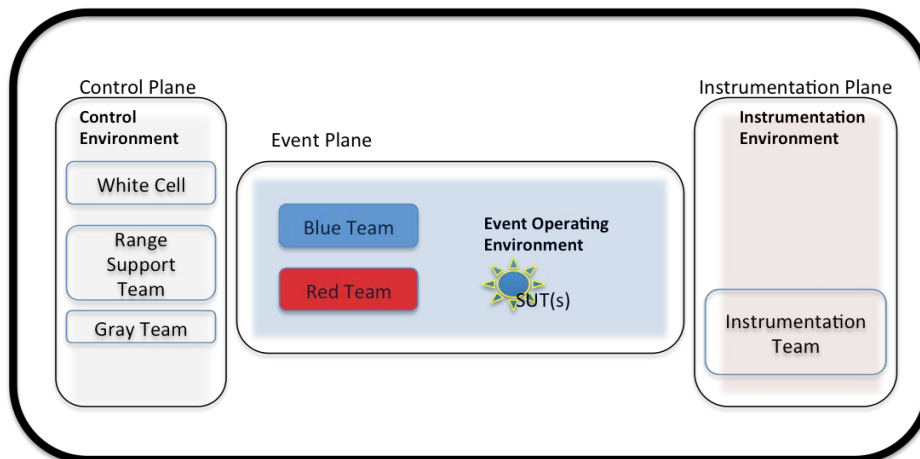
Control Plane

Control Environment

White Cell

Range Support Team

Gray Team

Event Plane

Blue Team

Red Team

Event Operating Environment

SUT(s)

Instrumentation Plane

Instrumentation Environment

Instrumentation Team